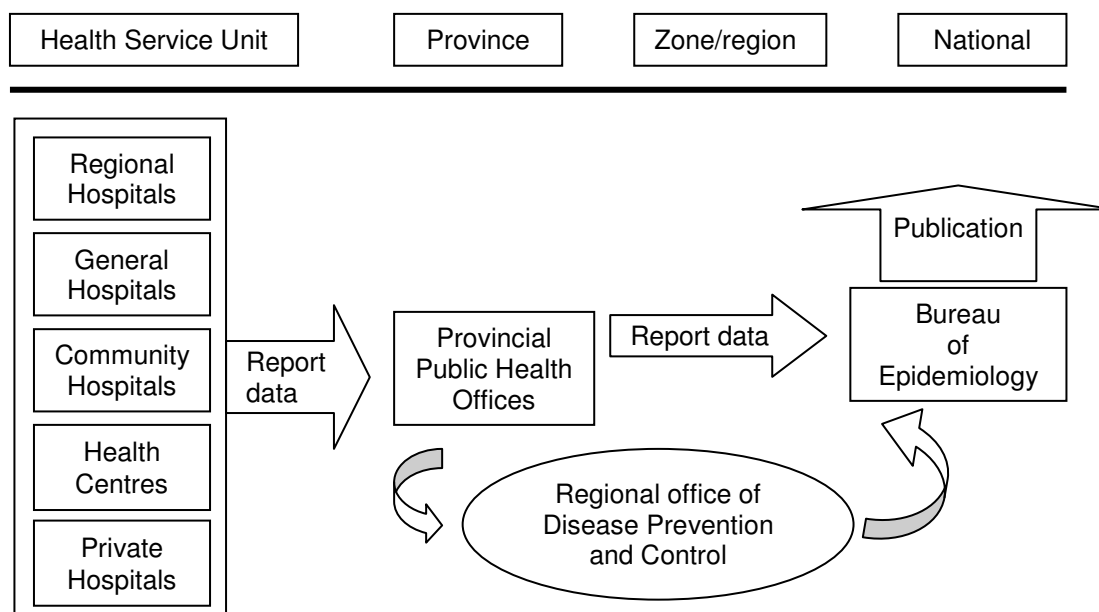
Health Service Unit

Province

Zone/region

National

Regional Hospitals

General Hospitals

Community Hospitals

Health Centres

Private Hospitals

Report data

Provincial Public Health Offices

Report data

Publication

Bureau of Epidemiology

Regional office of Disease Prevention and Control